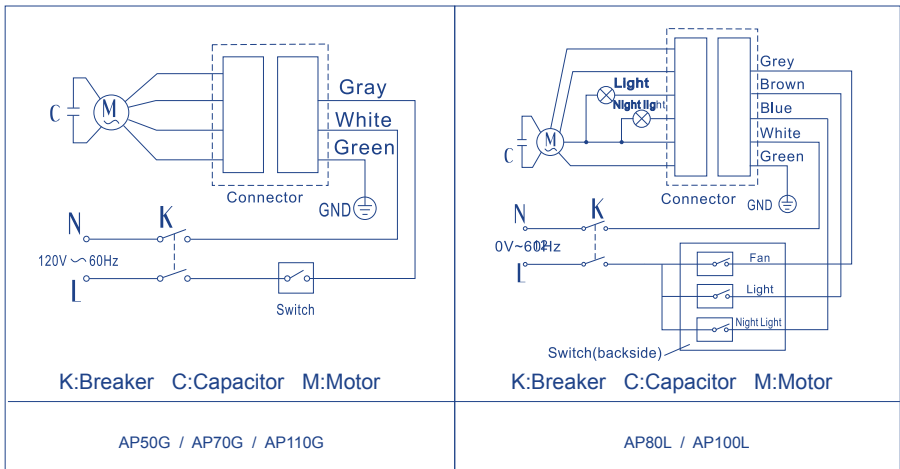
C
M
Gray
White
Green
Connector
GND
N
K
120V ～60Hz
L
Switch
K:Breaker C:Capacitor M:Motor

AP50G / AP70G / AP110G

C
M
Light
Night light
Grey
Brown
Blue
White
Green
Connector
GND
N
K
0V~60Hz
L
Fan
Light
Night Light
Switch(backside)
K:Breaker C:Capacitor M:Motor

AP80L / AP100L